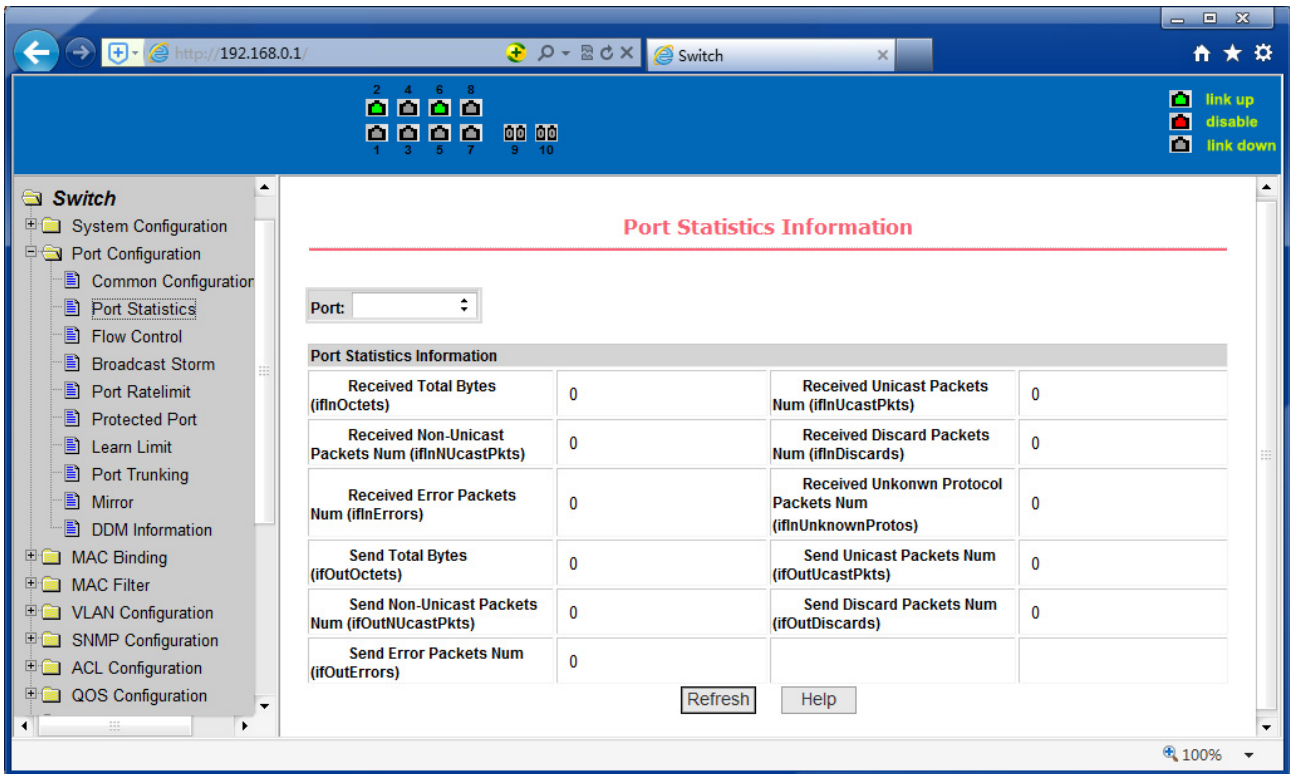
http://192.168.0.1/

Switch

2 4 6 8
1 3 5 7 9 10

link up
disable
link down

Switch
System Configuration
Port Configuration
Common Configuration
Port Statistics
Flow Control
Broadcast Storm
Port Ratelimit
Protected Port
Learn Limit
Port Trunking
Mirror
DDM Information
MAC Binding
MAC Filter
VLAN Configuration
SNMP Configuration
ACL Configuration
QOS Configuration

Port Statistics Information

Port:

Port Statistics Information

| Received Total Bytes (ifInOctets) | 0 | Received Unicast Packets Num (ifInUcastPkts) | 0 |
|---|---|---|---|
| Received Non-Unicast Packets Num (ifInNUcastPkts) | 0 | Received Discard Packets Num (ifInDiscards) | 0 |
| Received Error Packets Num (ifInErrors) | 0 | Received Unkonwn Protocol Packets Num (ifInUnknownProtos) | 0 |
| Send Total Bytes (ifOutOctets) | 0 | Send Unicast Packets Num (ifOutUcastPkts) | 0 |
| Send Non-Unicast Packets Num (ifOutNUcastPkts) | 0 | Send Discard Packets Num (ifOutDiscards) | 0 |
| Send Error Packets Num (ifOutErrors) | 0 | | |

Refresh Help

100%